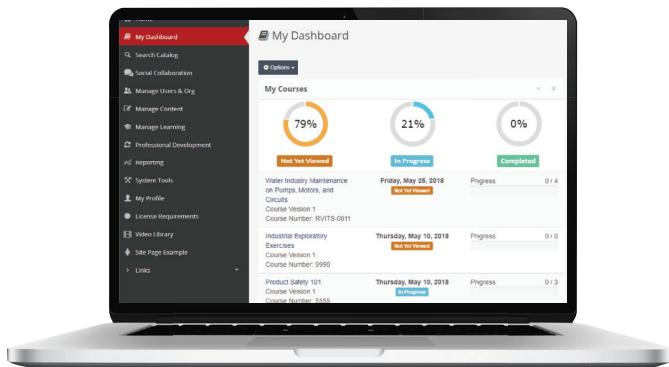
Home
My Dashboard
Search Catalog
Social Collaboration
Manage Users & Org
Manage Content
Manage Learning
Professional Development
Reporting
System Tools
My Profile
License Requirements
Video Library
Site Page Example
Links

My Dashboard

Options

My Courses

79%
Not Yet Viewed

21%
In Progress

0%
Completed

Water Industry Maintenance on Pumps, Motors, and Circuits
Course Version 1
Course Number: RVITS-0011
Friday, May 25, 2018
Not Yet Viewed
Progress 0 / 4

Industrial Exploratory Exercises
Course Version 1
Course Number: 9990
Thursday, May 10, 2018
Not Yet Viewed
Progress 0 / 0

Product Safety 101
Course Version 1
Course Number: 5555
Thursday, May 10, 2018
In Progress
Progress 0 / 3